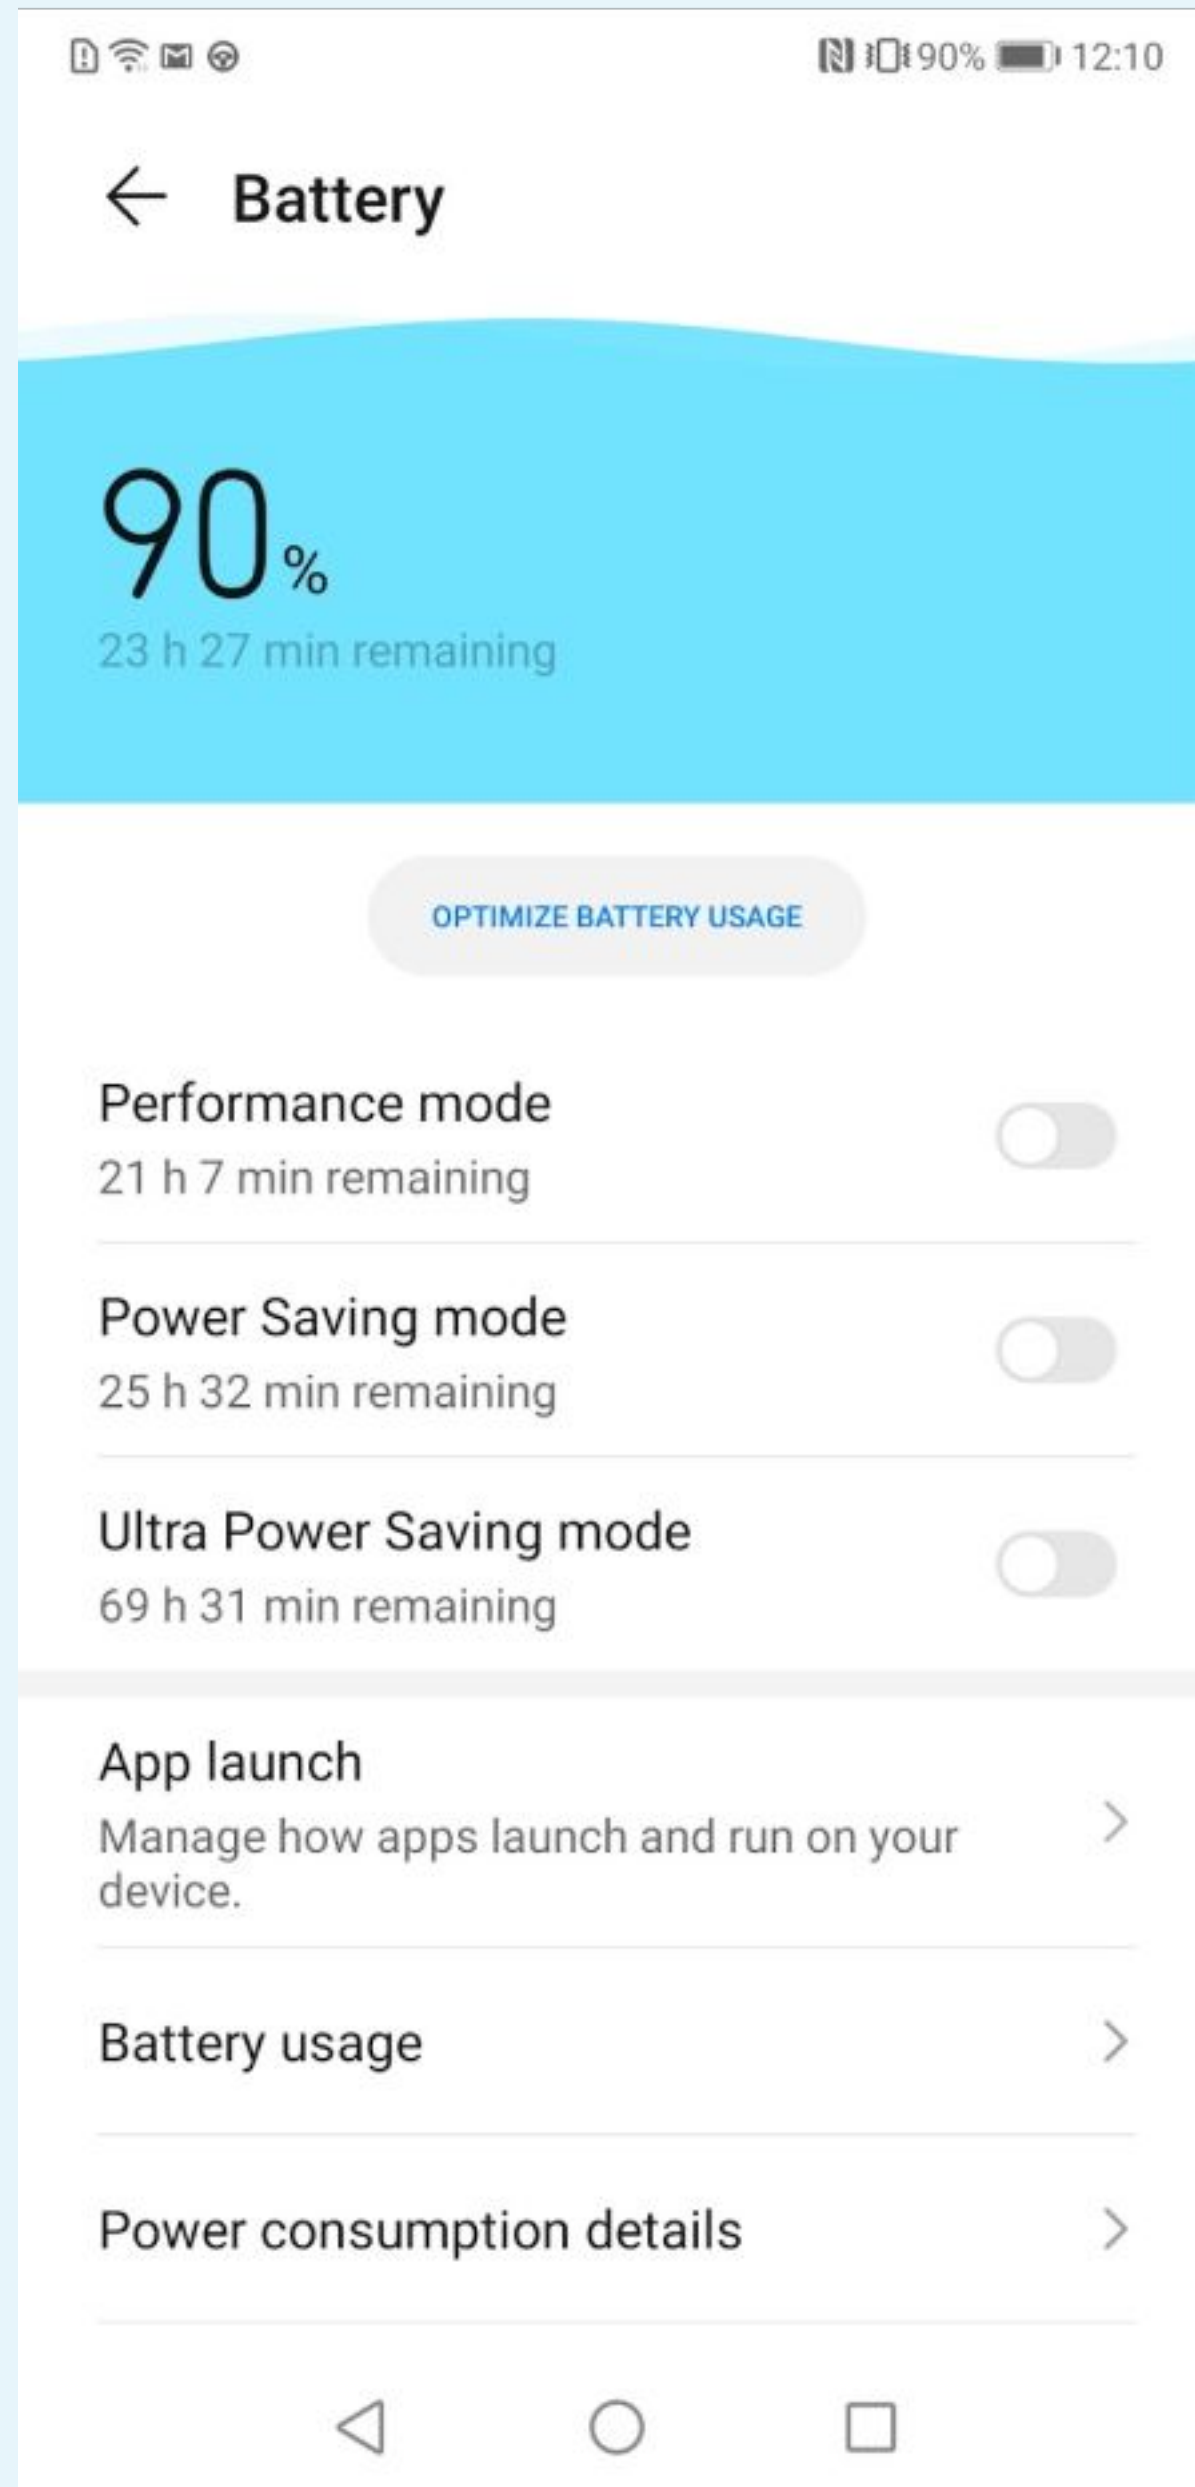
90% 12:10

Battery

90%
23 h 27 min remaining

OPTIMIZE BATTERY USAGE

Performance mode
21 h 7 min remaining

Power Saving mode
25 h 32 min remaining

Ultra Power Saving mode
69 h 31 min remaining

App launch
Manage how apps launch and run on your device.

Battery usage

Power consumption details